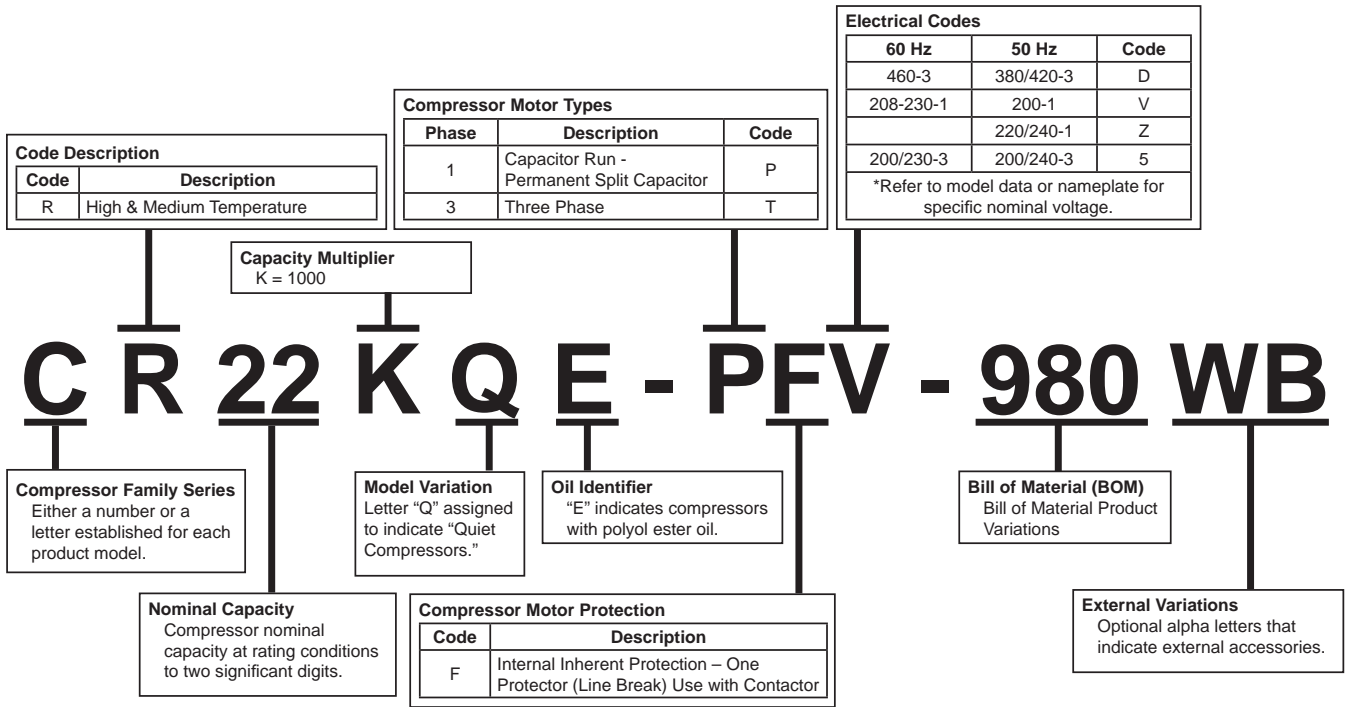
Electrical Codes

| 60 Hz | 50 Hz | Code |
|---|---|---|
| 460-3 | 380/420-3 | D |
| 208-230-1 | 200-1 | V |
| | 220/240-1 | Z |
| 200/230-3 | 200/240-3 | 5 |

*Refer to model data or nameplate for specific nominal voltage.

Compressor Motor Types

| Phase | Description | Code |
|---|---|---|
| 1 | Capacitor Run - Permanent Split Capacitor | P |
| 3 | Three Phase | T |

Code Description

| Code | Description |
|---|---|
| R | High & Medium Temperature |

Capacity Multiplier
K = 1000

C R 22 K Q E - PFV - 980 WB

Compressor Family Series
Either a number or a letter established for each product model.

Model Variation
Letter "Q" assigned to indicate "Quiet Compressors."

Oil Identifier
"E" indicates compressors with polyol ester oil.

Bill of Material (BOM)
Bill of Material Product Variations

Nominal Capacity
Compressor nominal capacity at rating conditions to two significant digits.

Compressor Motor Protection

| Code | Description |
|---|---|
| F | Internal Inherent Protection – One Protector (Line Break) Use with Contactor |

External Variations
Optional alpha letters that indicate external accessories.